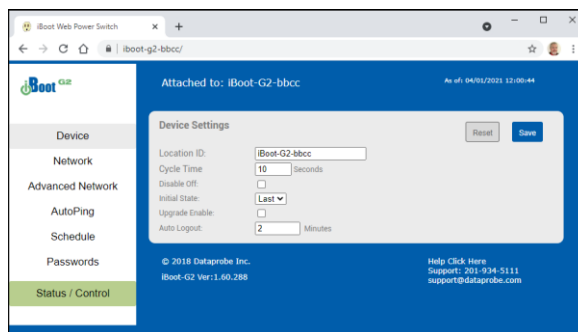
iBoot Web Power Switch
×
+
iboot-g2-bbcc/

iBoot G2

Attached to: iBoot-G2-bbcc

As of: 04/01/2021 12:00:44

Device
Network
Advanced Network
AutoPing
Schedule
Passwords
Status / Control

Device Settings

Reset
Save

Location ID: iBoot-G2-bbcc
Cycle Time 10 Seconds
Disable Off:
Initial State: Last
Upgrade Enable:
Auto Logout: 2 Minutes

© 2018 Dataprobe Inc.
iBoot-G2 Ver:1.60.288

Help Click Here
Support: 201-934-5111
support@dataprobe.com